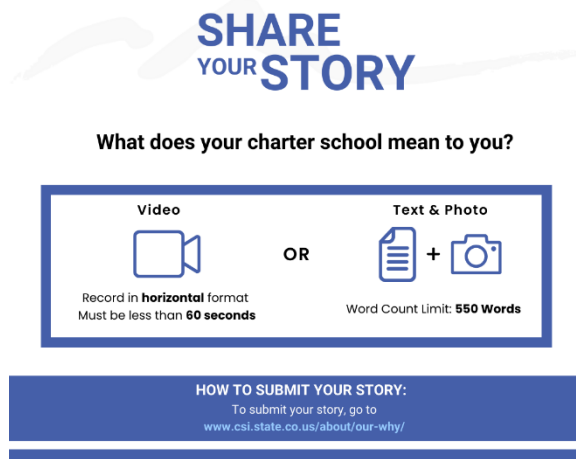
SHARE YOUR STORY

What does your charter school mean to you?

Video

Record in **horizontal** format
Must be less than **60 seconds**

OR

Text & Photo

+

Word Count Limit: **550 Words**

HOW TO SUBMIT YOUR STORY:
To submit your story, go to
www.csi.state.co.us/about/our-why/